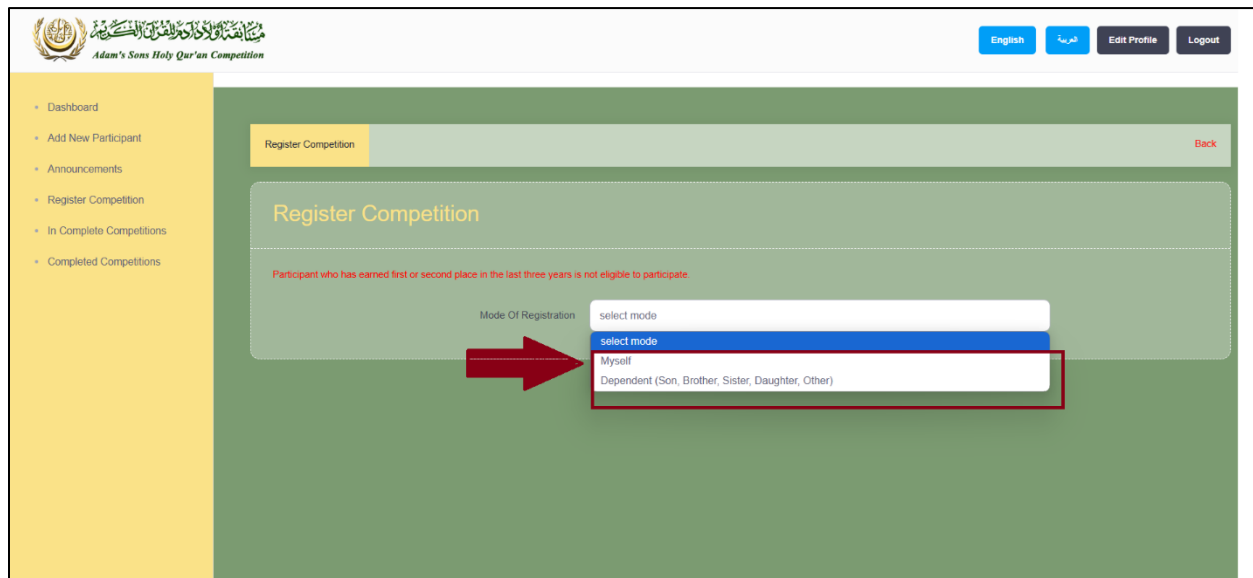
مسابقة أولاد آدم للقرآن الكريم
Adam's Sons Holy Qur'an Competition

English
العربية
Edit Profile
Logout

Dashboard
Add New Participant
Announcements
Register Competition
In Complete Competitions
Completed Competitions

Register Competition
Back

Register Competition

Participant who has earned first or second place in the last three years is not eligible to participate.

Mode Of Registration
select mode
select mode
Myself
Dependent (Son, Brother, Sister, Daughter, Other)